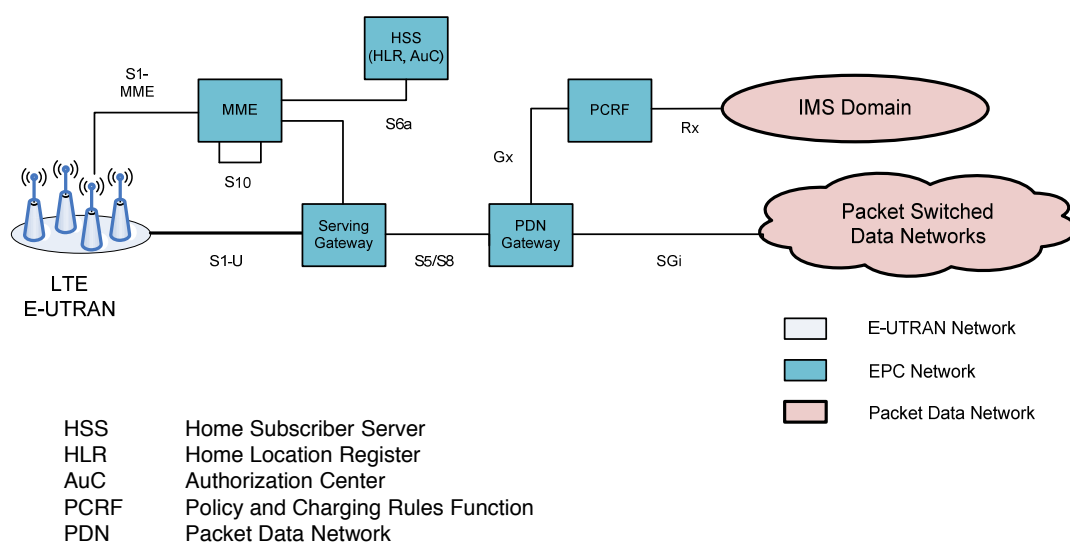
HSS
(HLR, AuC)

S1-
MME

MME

S6a

PCRF

Rx

IMS Domain

Gx

S10

Serving
Gateway

PDN
Gateway

Packet Switched
Data Networks

S1-U

S5/S8

SGi

LTE
E-UTRAN

E-UTRAN Network

EPC Network

Packet Data Network

| | |
|---|---|
| HSS | Home Subscriber Server |
| HLR | Home Location Register |
| AuC | Authorization Center |
| PCRF | Policy and Charging Rules Function |
| PDN | Packet Data Network |